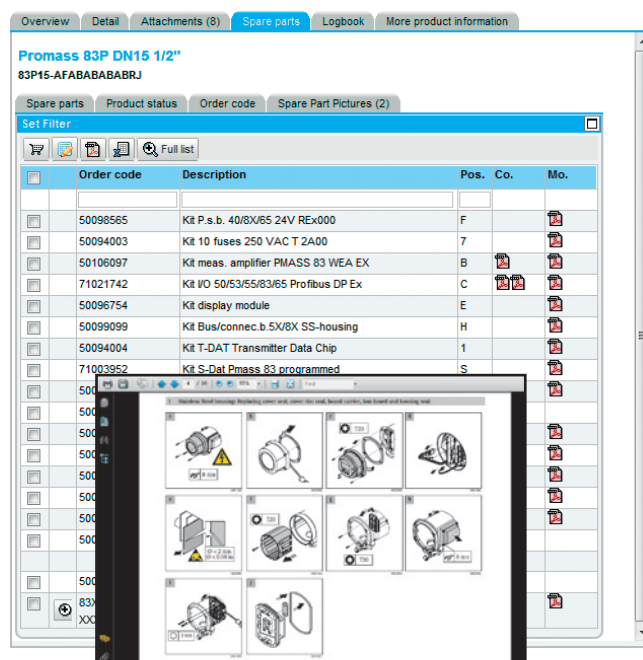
Overview | Detail | Attachments (8) | Spare parts | Logbook | More product information

Promass 83P DN15 1/2"
83P15-AFABABABABRJ

Spare parts | Product status | Order code | Spare Part Pictures (2)

Set Filter

Full list

| | Order code | Description | Pos. | Co. | Mo. |
|---|---|---|---|---|---|
| | 50098565 | Kit P.s.b. 40/8X/65 24V REx000 | F | | |
| | 50094003 | Kit 10 fuses 250 VAC T 2A00 | 7 | | |
| | 50106097 | Kit meas. amplifier PMASS 83 WEA EX | B | | |
| | 71021742 | Kit I/O 50/53/55/83/65 Profibus DP Ex | C | | |
| | 50096754 | Kit display module | E | | |
| | 50099099 | Kit Bus/connec.b.5X/8X SS-housing | H | | |
| | 50094004 | Kit T-DAT Transmitter Data Chip | 1 | | |
| | 71003952 | Kit S-Dat Pmass 83 programmed | S | | |
| | 500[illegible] | | | | |
| | 500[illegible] | | | | |
| | 500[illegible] | | | | |
| | 500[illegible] | | | | |
| | 500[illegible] | | | | |
| | 500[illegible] | | | | |
| | 500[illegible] | | | | |
| | 500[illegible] | | | | |
| | 83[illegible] XX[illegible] | | | | |

4 / 36 85%

1 Stainless Steel housing: Replacing cover seal, cover rim seal, board carrier, fuse board and housing seal

T20
T20
T20
T20